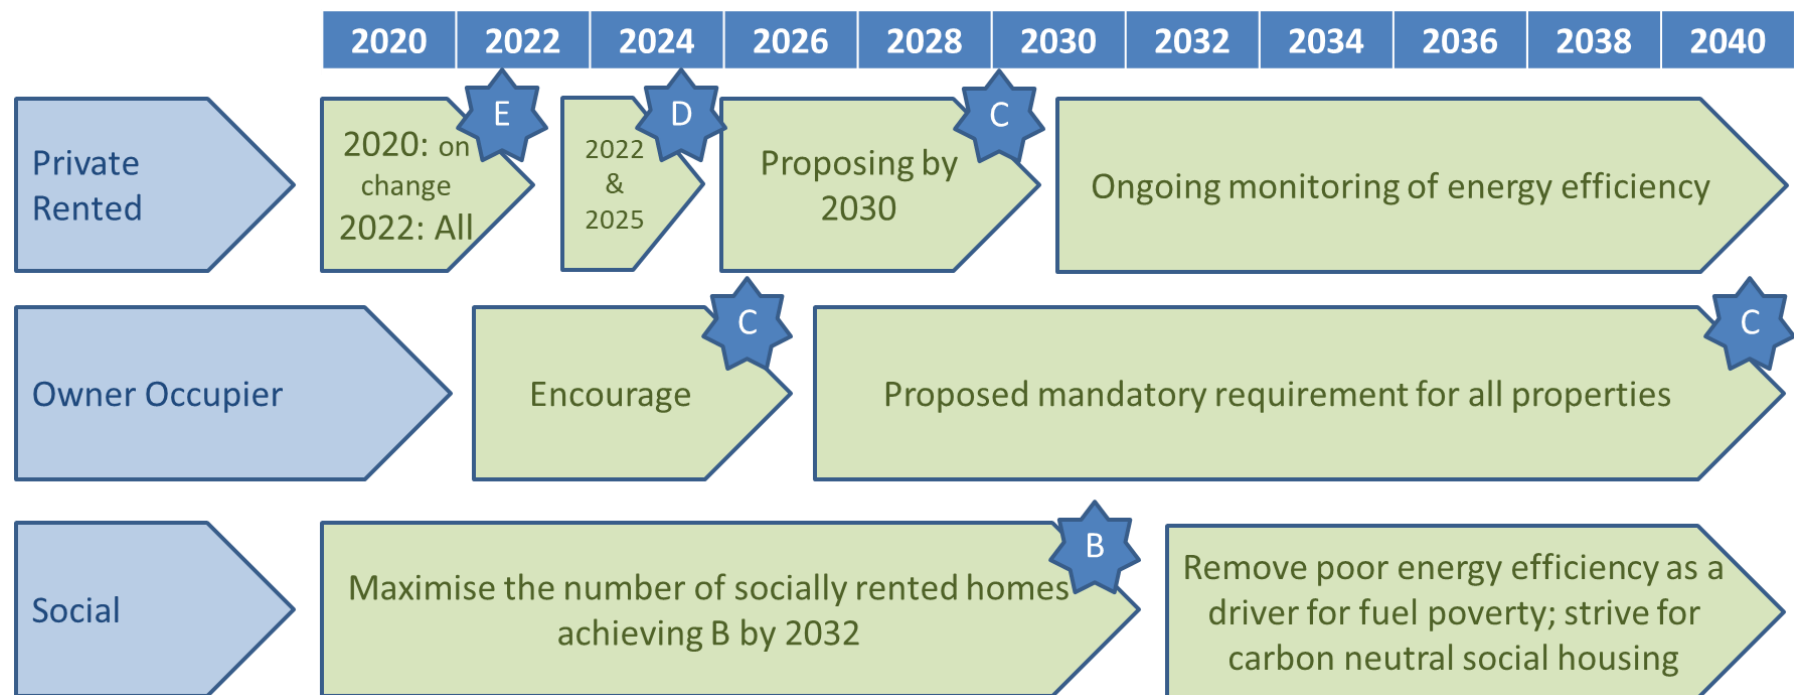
| 2020 | 2022 | 2024 | 2026 | 2028 | 2030 | 2032 | 2034 | 2036 | 2038 | 2040 |
|---|---|---|---|---|---|---|---|---|---|---|

Private Rented

2020: on change 2022: All

E

2022 & 2025

D

Proposing by 2030

C

Ongoing monitoring of energy efficiency

Owner Occupier

Encourage

C

Proposed mandatory requirement for all properties

C

Social

Maximise the number of socially rented homes achieving B by 2032

B

Remove poor energy efficiency as a driver for fuel poverty; strive for carbon neutral social housing